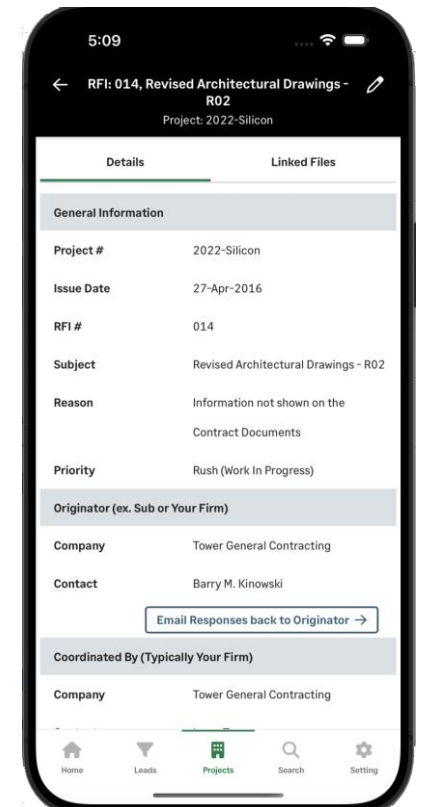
5:09

RFI: 014, Revised Architectural Drawings - R02
Project: 2022-Silicon

Details | Linked Files

General Information

| | |
|---|---|
| Project # | 2022-Silicon |
| Issue Date | 27-Apr-2016 |
| RFI # | 014 |
| Subject | Revised Architectural Drawings - R02 |
| Reason | Information not shown on the Contract Documents |
| Priority | Rush (Work In Progress) |

Originator (ex. Sub or Your Firm)

| | |
|---|---|
| Company | Tower General Contracting |
| Contact | Barry M. Kinowski |

Email Responses back to Originator →

Coordinated By (Typically Your Firm)

| | |
|---|---|
| Company | Tower General Contracting |

Home Leads Projects Search Setting